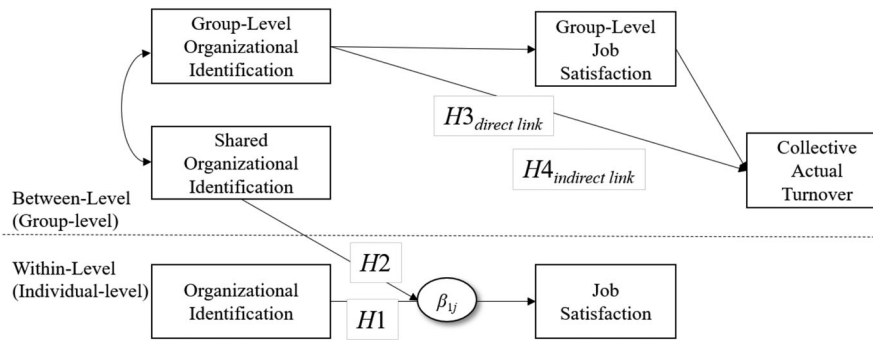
Group-Level Organizational Identification

Group-Level Job Satisfaction

$H3_{direct\ link}$

Shared Organizational Identification

$H4_{indirect\ link}$

Collective Actual Turnover

Between-Level (Group-level)

Within-Level (Individual-level)

$H2$

Organizational Identification

$\beta_{1j}$

Job Satisfaction

$H1$